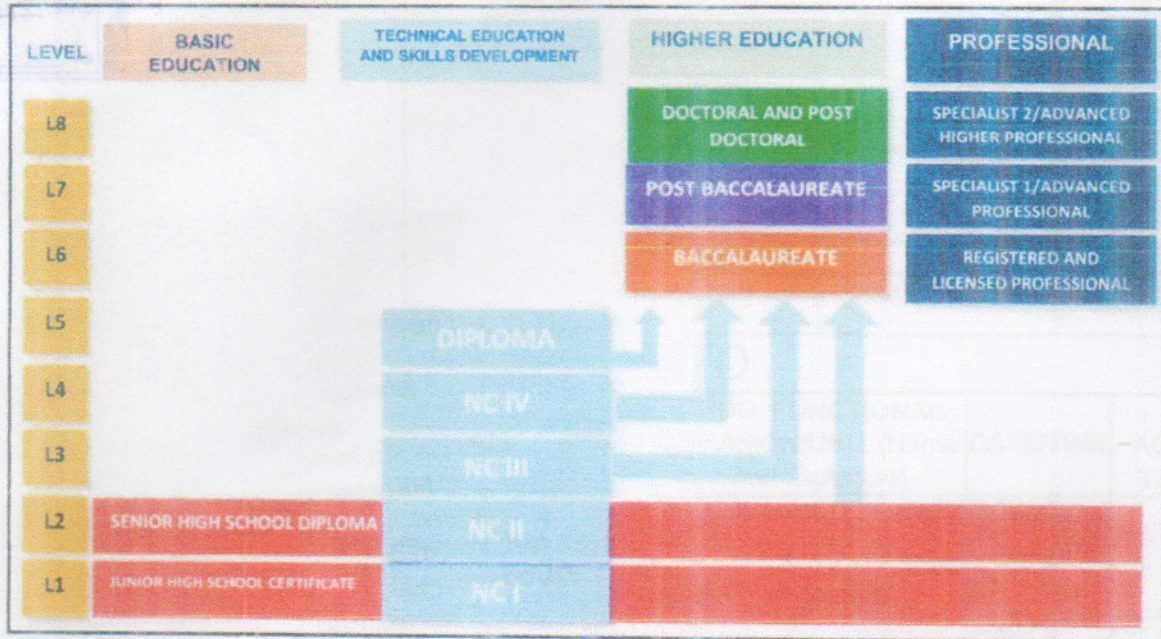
| LEVEL | BASIC EDUCATION | TECHNICAL EDUCATION AND SKILLS DEVELOPMENT | HIGHER EDUCATION | PROFESSIONAL |
|---|---|---|---|---|
| L8 | | | DOCTORAL AND POST DOCTORAL | SPECIALIST 2/ADVANCED HIGHER PROFESSIONAL |
| L7 | | | POST BACCALAUREATE | SPECIALIST 1/ADVANCED PROFESSIONAL |
| L6 | | | BACCALAUREATE | REGISTERED AND LICENSED PROFESSIONAL |
| L5 | | DIPLOMA | | |
| L4 | | NC IV | | |
| L3 | | NC III | | |
| L2 | SENIOR HIGH SCHOOL DIPLOMA | NC II | | |
| L1 | JUNIOR HIGH SCHOOL CERTIFICATE | NC I | | |